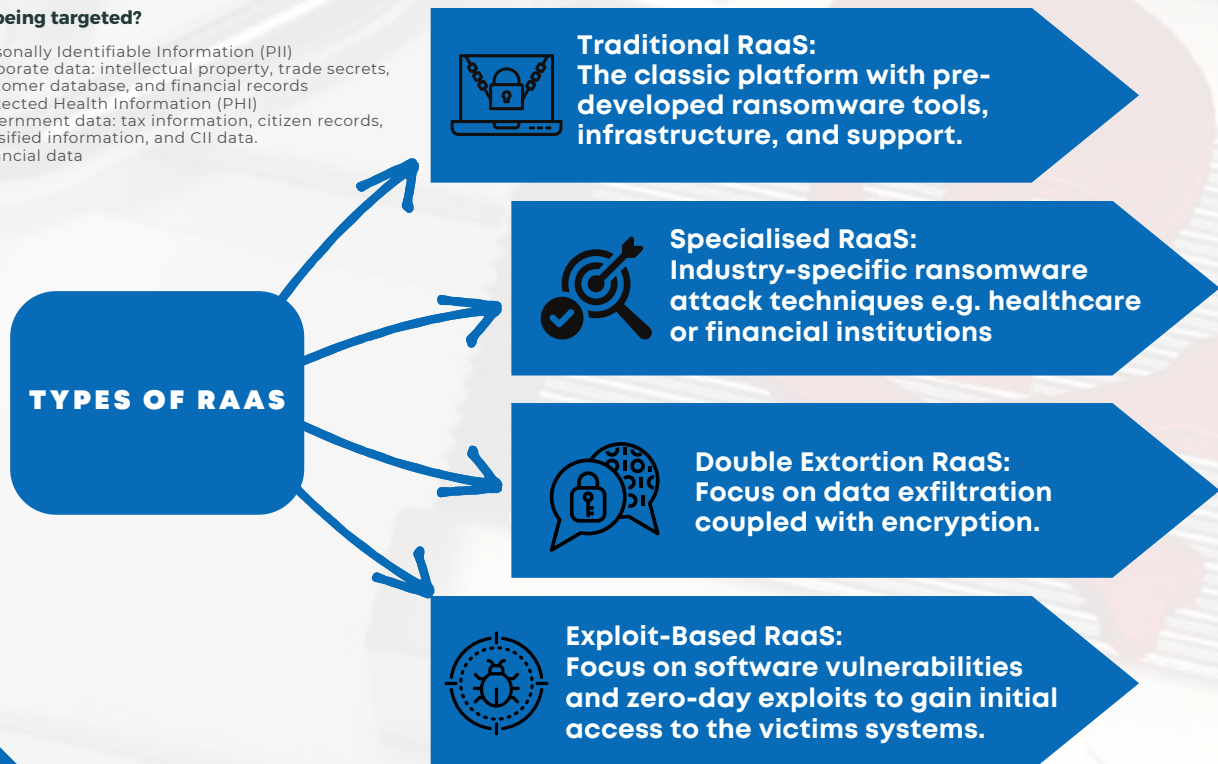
being targeted?

sonally Identifiable Information (PII)
porate data: intellectual property, trade secrets, omer database, and financial records
ected Health Information (PHI)
ernment data: tax information, citizen records, sified information, and CII data.
ncial data

TYPES OF RAAS

Traditional RaaS:
The classic platform with pre-developed ransomware tools, infrastructure, and support.

Specialised RaaS:
Industry-specific ransomware attack techniques e.g. healthcare or financial institutions

Double Extortion RaaS:
Focus on data exfiltration coupled with encryption.

Exploit-Based RaaS:
Focus on software vulnerabilities and zero-day exploits to gain initial access to the victims systems.